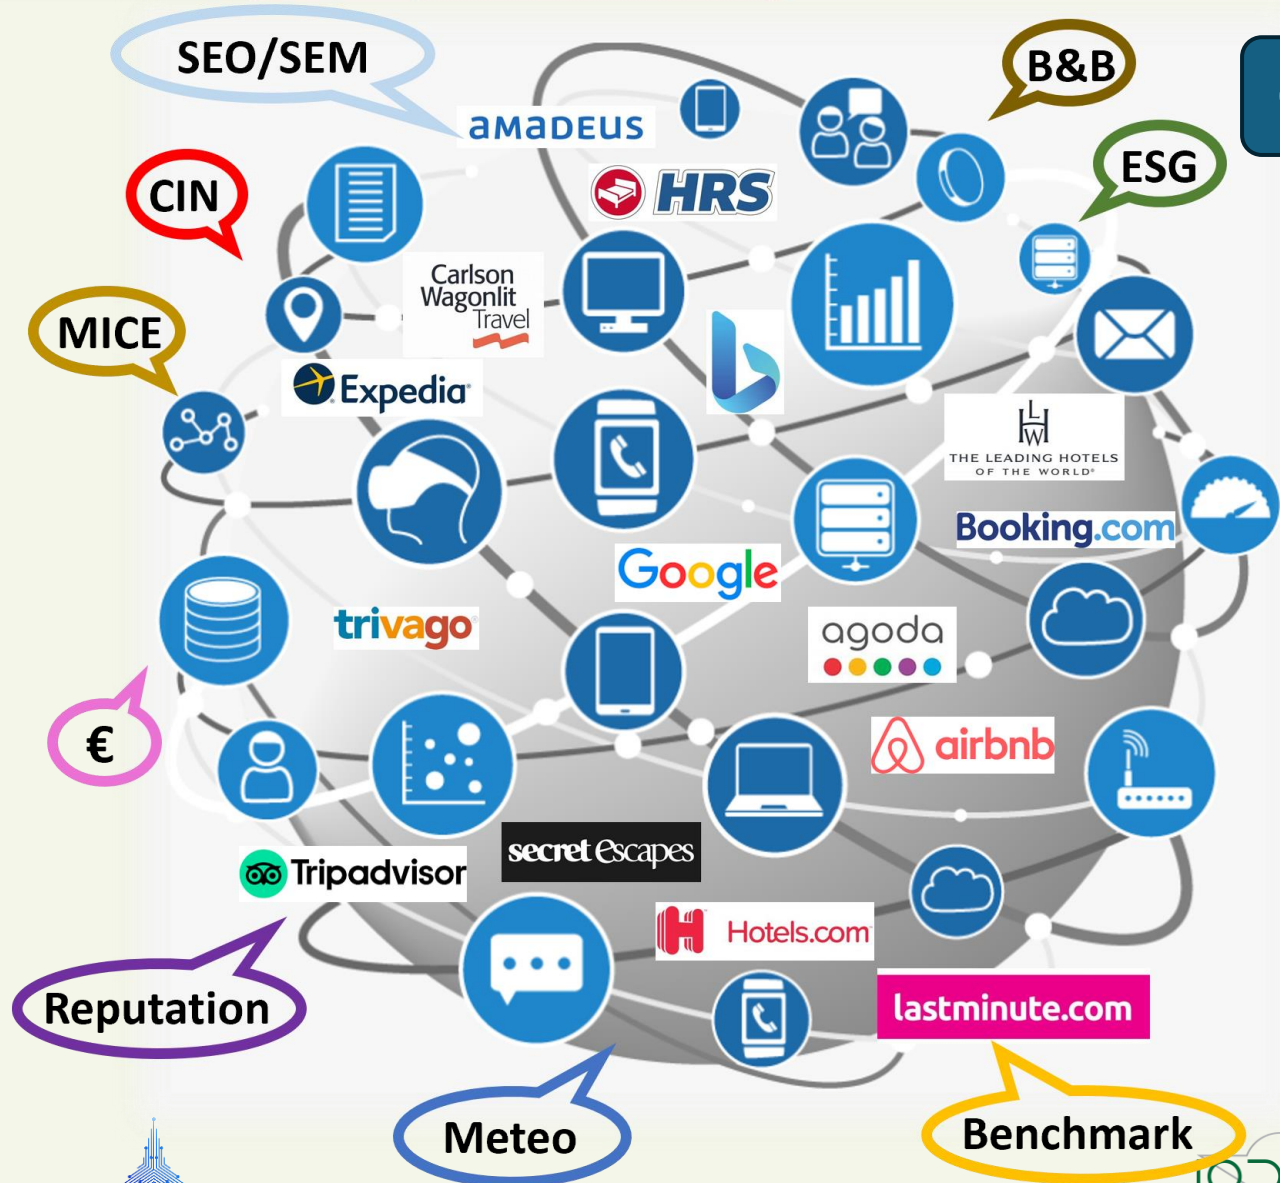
SEO/SEM

B&B

amadeus

HRS

CIN

ESG

Carlson Wagonlit Travel

MICE

Expedia

LHW THE LEADING HOTELS OF THE WORLD

Booking.com

Google

trivago

agoda

€

airbnb

secret escapes

Tripadvisor

Hotels.com

lastminute.com

Reputation

Meteo

Benchmark